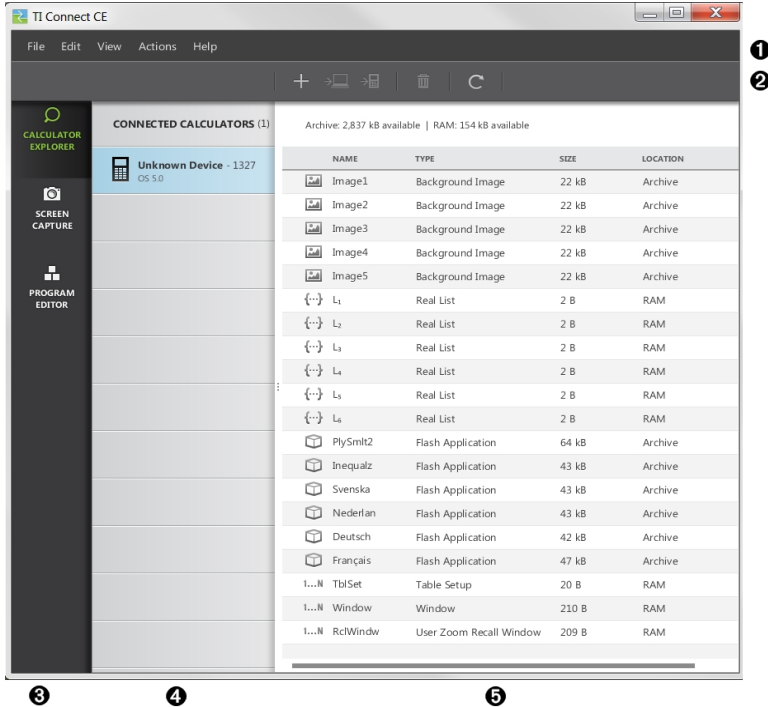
TI Connect CE

File Edit View Actions Help

❶

❷

CALCULATOR EXPLORER

SCREEN CAPTURE

PROGRAM EDITOR

CONNECTED CALCULATORS (1)

Unknown Device - 1327
OS 5.0

Archive: 2,837 kB available | RAM: 154 kB available

| NAME | TYPE | SIZE | LOCATION |
|---|---|---|---|
| Image1 | Background Image | 22 kB | Archive |
| Image2 | Background Image | 22 kB | Archive |
| Image3 | Background Image | 22 kB | Archive |
| Image4 | Background Image | 22 kB | Archive |
| Image5 | Background Image | 22 kB | Archive |
| $L_1$ | Real List | 2 B | RAM |
| $L_2$ | Real List | 2 B | RAM |
| $L_3$ | Real List | 2 B | RAM |
| $L_4$ | Real List | 2 B | RAM |
| $L_5$ | Real List | 2 B | RAM |
| $L_6$ | Real List | 2 B | RAM |
| PlySmlt2 | Flash Application | 64 kB | Archive |
| Inequalz | Flash Application | 43 kB | Archive |
| Svenska | Flash Application | 43 kB | Archive |
| Nederlan | Flash Application | 43 kB | Archive |
| Deutsch | Flash Application | 42 kB | Archive |
| Français | Flash Application | 47 kB | Archive |
| TblSet | Table Setup | 20 B | RAM |
| Window | Window | 210 B | RAM |
| RclWindw | User Zoom Recall Window | 209 B | RAM |

❸ ❹ ❺